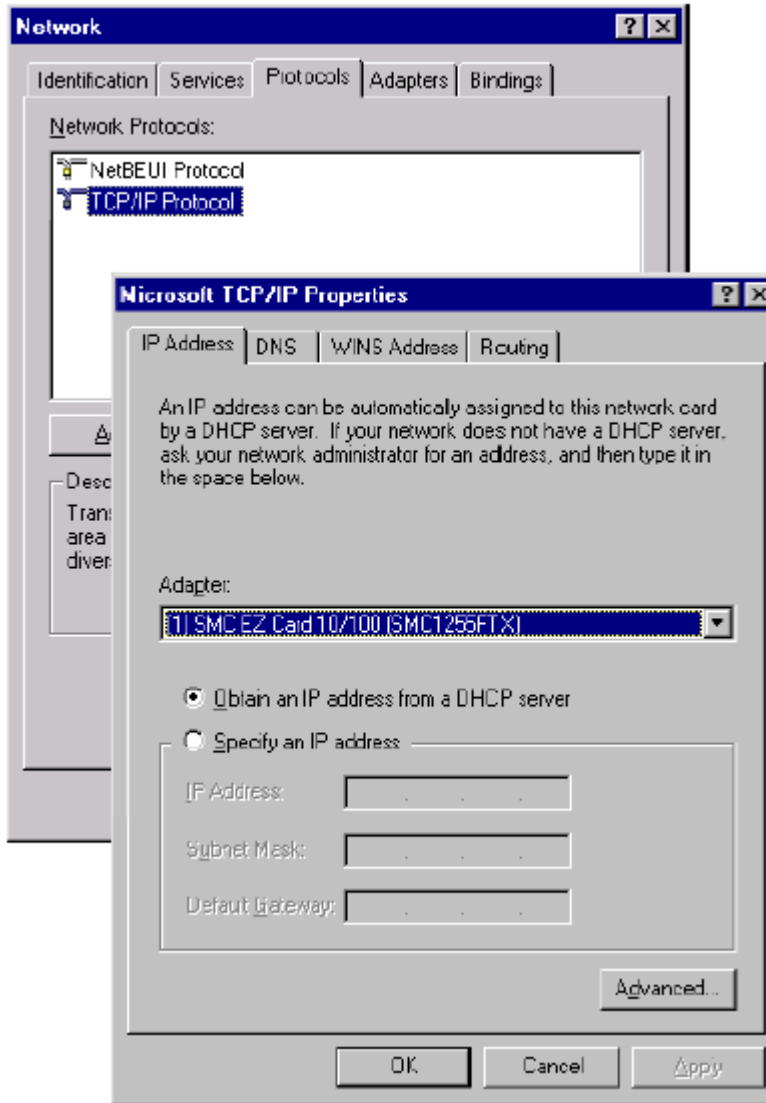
Network

?

Identification | Services | Protocols | Adapters | Bindings

Network Protocols:

NetBEUI Protocol
TCP/IP Protocol

A

Desc
Trans
area
diver

Microsoft TCP/IP Properties

?

IP Address | DNS | WINS Address | Routing

An IP address can be automatically assigned to this network card by a DHCP server. If your network does not have a DHCP server, ask your network administrator for an address, and then type it in the space below.

Adapter:
[1] SMC EZ Card 10/100 (SMC1255FTX)

Obtain an IP address from a DHCP server

Specify an IP address

IP Address: . . .

Subnet Mask: . . .

Default Gateway: . . .

Advanced...

OK | Cancel | Apply